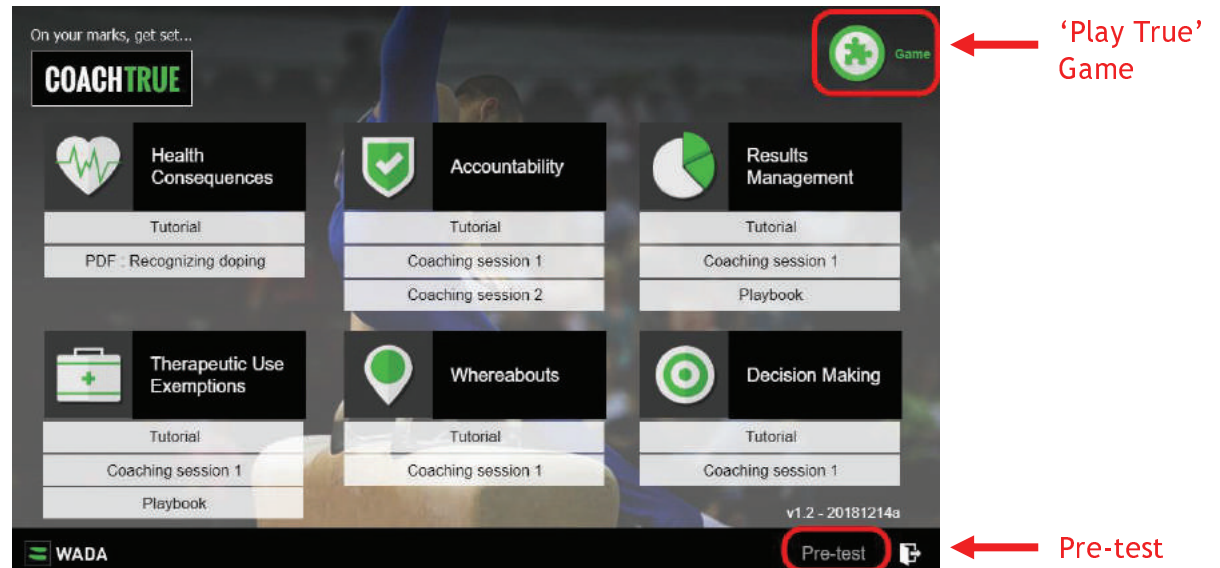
On your marks, get set...

COACHTRUE

Game

'Play True' Game

Health Consequences

Tutorial

PDF : Recognizing doping

Accountability

Tutorial

Coaching session 1

Coaching session 2

Results Management

Tutorial

Coaching session 1

Playbook

Therapeutic Use Exemptions

Tutorial

Coaching session 1

Playbook

Whereabouts

Tutorial

Coaching session 1

Decision Making

Tutorial

Coaching session 1

v1.2 - 20181214a

WADA

Pre-test

Pre-test